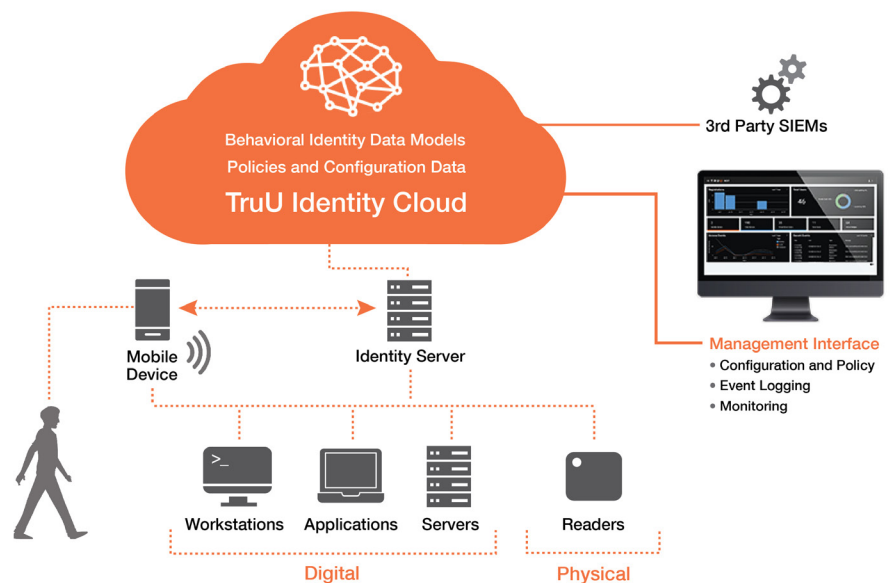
Behavioral Identity Data Models
Policies and Configuration Data
TruU Identity Cloud

3rd Party SIEMs

Mobile Device

Identity Server

Management Interface
• Configuration and Policy
• Event Logging
• Monitoring

>_

Workstations
Applications
Servers
Readers

Digital
Physical